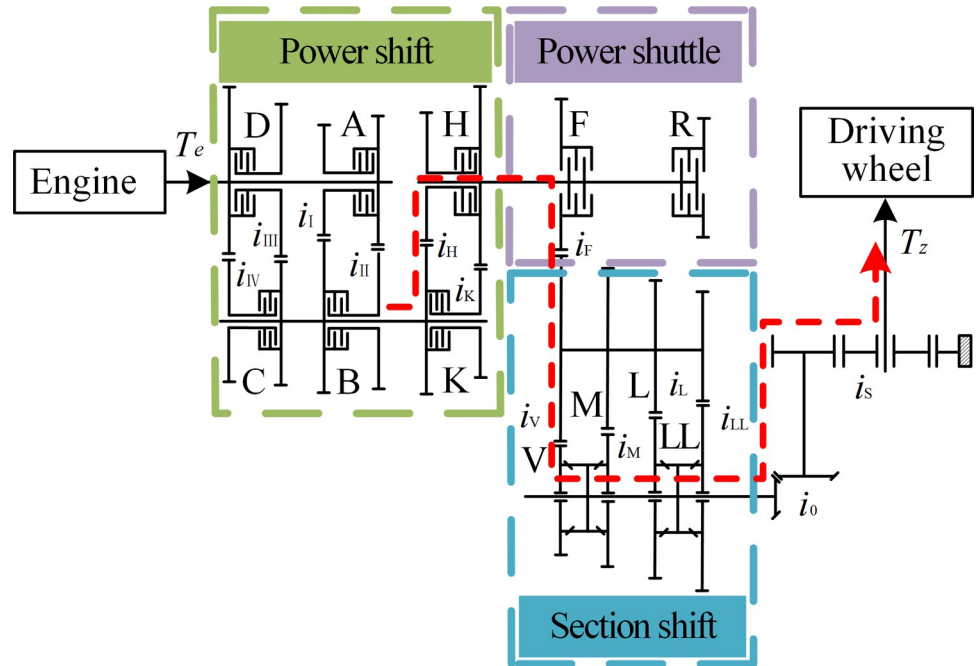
Power shift

Power shuttle

Driving wheel

Engine

$T_e$

D

A

H

F

R

$i_{\mathrm{I}}$

$i_{\mathrm{III}}$

$i_{\mathrm{IV}}$

$i_{\mathrm{II}}$

$i_{\mathrm{H}}$

$i_{\mathrm{K}}$

$i_{\mathrm{F}}$

$T_z$

C

B

K

$i_{\mathrm{V}}$

M

L

$i_{\mathrm{L}}$

$i_{\mathrm{LL}}$

$i_{\mathrm{S}}$

V

$i_{\mathrm{M}}$

LL

$i_0$

Section shift